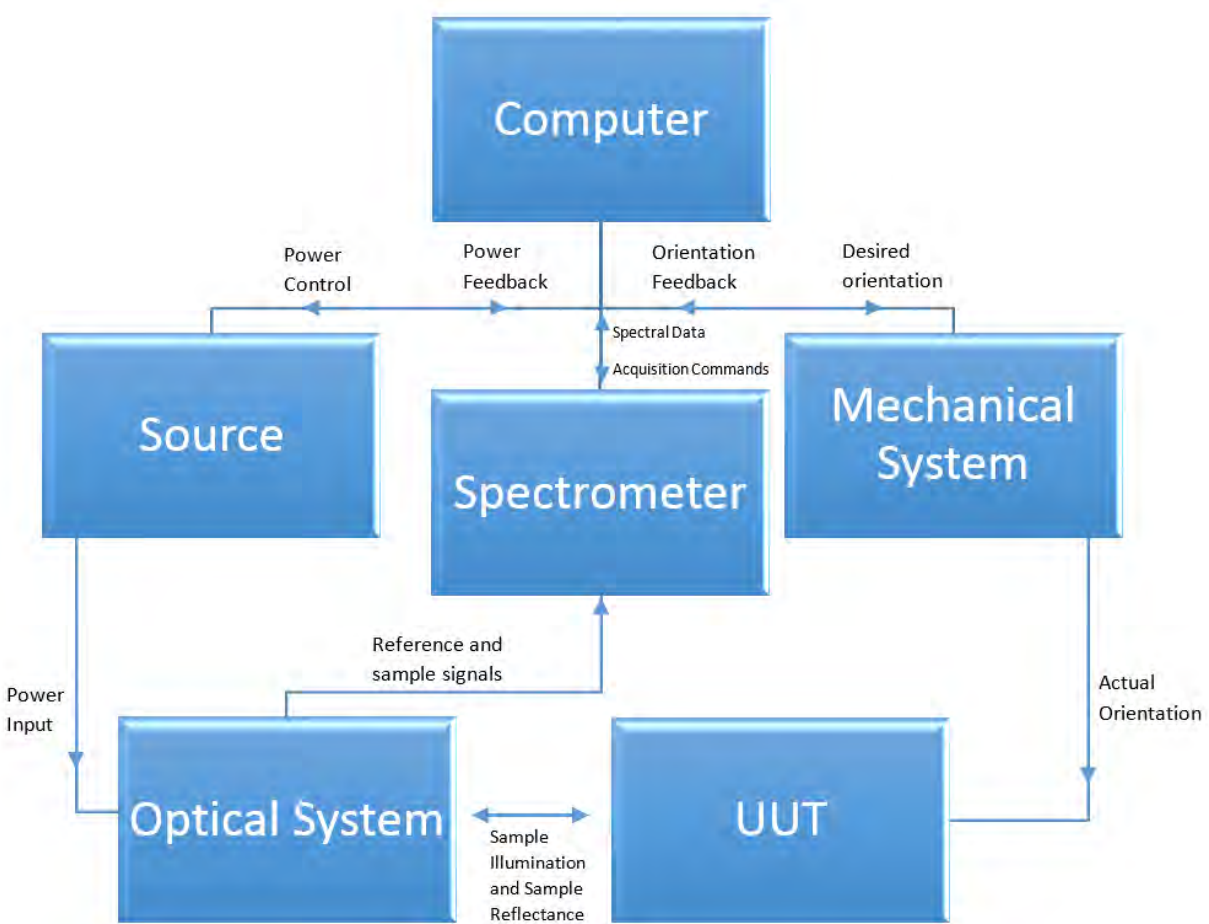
Computer

Power Control

Power Feedback

Orientation Feedback

Desired orientation

Spectral Data

Acquisition Commands

Source

Spectrometer

Mechanical System

Reference and sample signals

Power Input

Actual Orientation

Optical System

Sample Illumination and Sample Reflectance

UUT